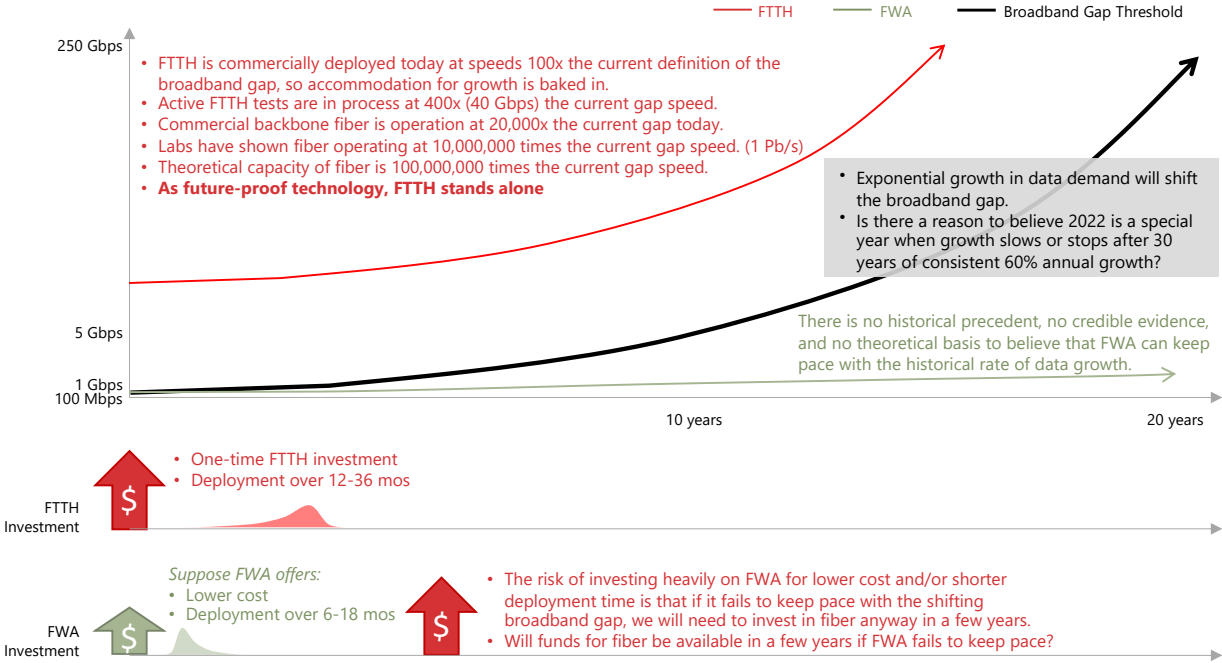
FTTH
FWA
Broadband Gap Threshold

250 Gbps

• FTTH is commercially deployed today at speeds 100x the current definition of the broadband gap, so accommodation for growth is baked in.
• Active FTTH tests are in process at 400x (40 Gbps) the current gap speed.
• Commercial backbone fiber is operation at 20,000x the current gap today.
• Labs have shown fiber operating at 10,000,000 times the current gap speed. (1 Pb/s)
• Theoretical capacity of fiber is 100,000,000 times the current gap speed.
• **As future-proof technology, FTTH stands alone**

• Exponential growth in data demand will shift the broadband gap.
• Is there a reason to believe 2022 is a special year when growth slows or stops after 30 years of consistent 60% annual growth?

5 Gbps

There is no historical precedent, no credible evidence, and no theoretical basis to believe that FWA can keep pace with the historical rate of data growth.

1 Gbps
100 Mbps

10 years
20 years

• One-time FTTH investment
• Deployment over 12-36 mos

$

FTTH Investment

*Suppose FWA offers:*
• Lower cost
• Deployment over 6-18 mos

$

FWA Investment

$

• The risk of investing heavily on FWA for lower cost and/or shorter deployment time is that if it fails to keep pace with the shifting broadband gap, we will need to invest in fiber anyway in a few years.
• Will funds for fiber be available in a few years if FWA fails to keep pace?